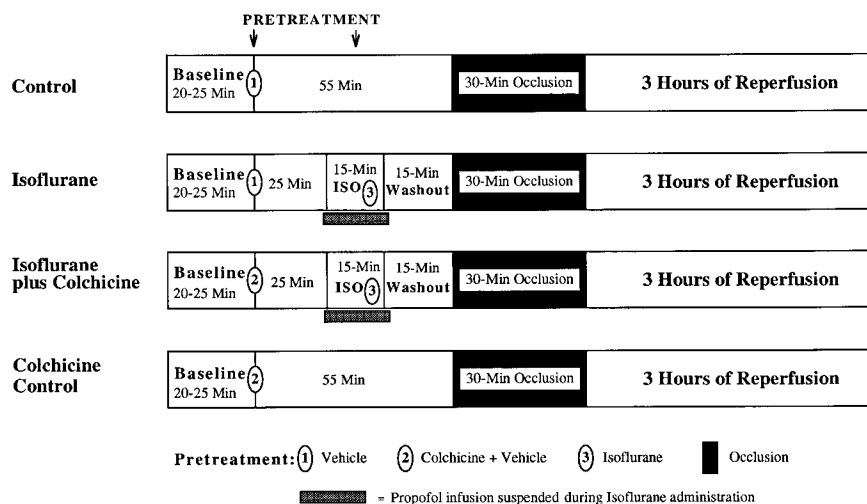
PRETREATMENT

Control
Baseline 20-25 Min
1
55 Min
30-Min Occlusion
3 Hours of Reperfusion

Isoflurane
Baseline 20-25 Min
1
25 Min
15-Min ISO
3
15-Min Washout
30-Min Occlusion
3 Hours of Reperfusion

Isoflurane plus Colchicine
Baseline 20-25 Min
2
25 Min
15-Min ISO
3
15-Min Washout
30-Min Occlusion
3 Hours of Reperfusion

Colchicine Control
Baseline 20-25 Min
2
55 Min
30-Min Occlusion
3 Hours of Reperfusion

Pretreatment: 1 Vehicle 2 Colchicine + Vehicle 3 Isoflurane Occlusion

= Propofol infusion suspended during Isoflurane administration